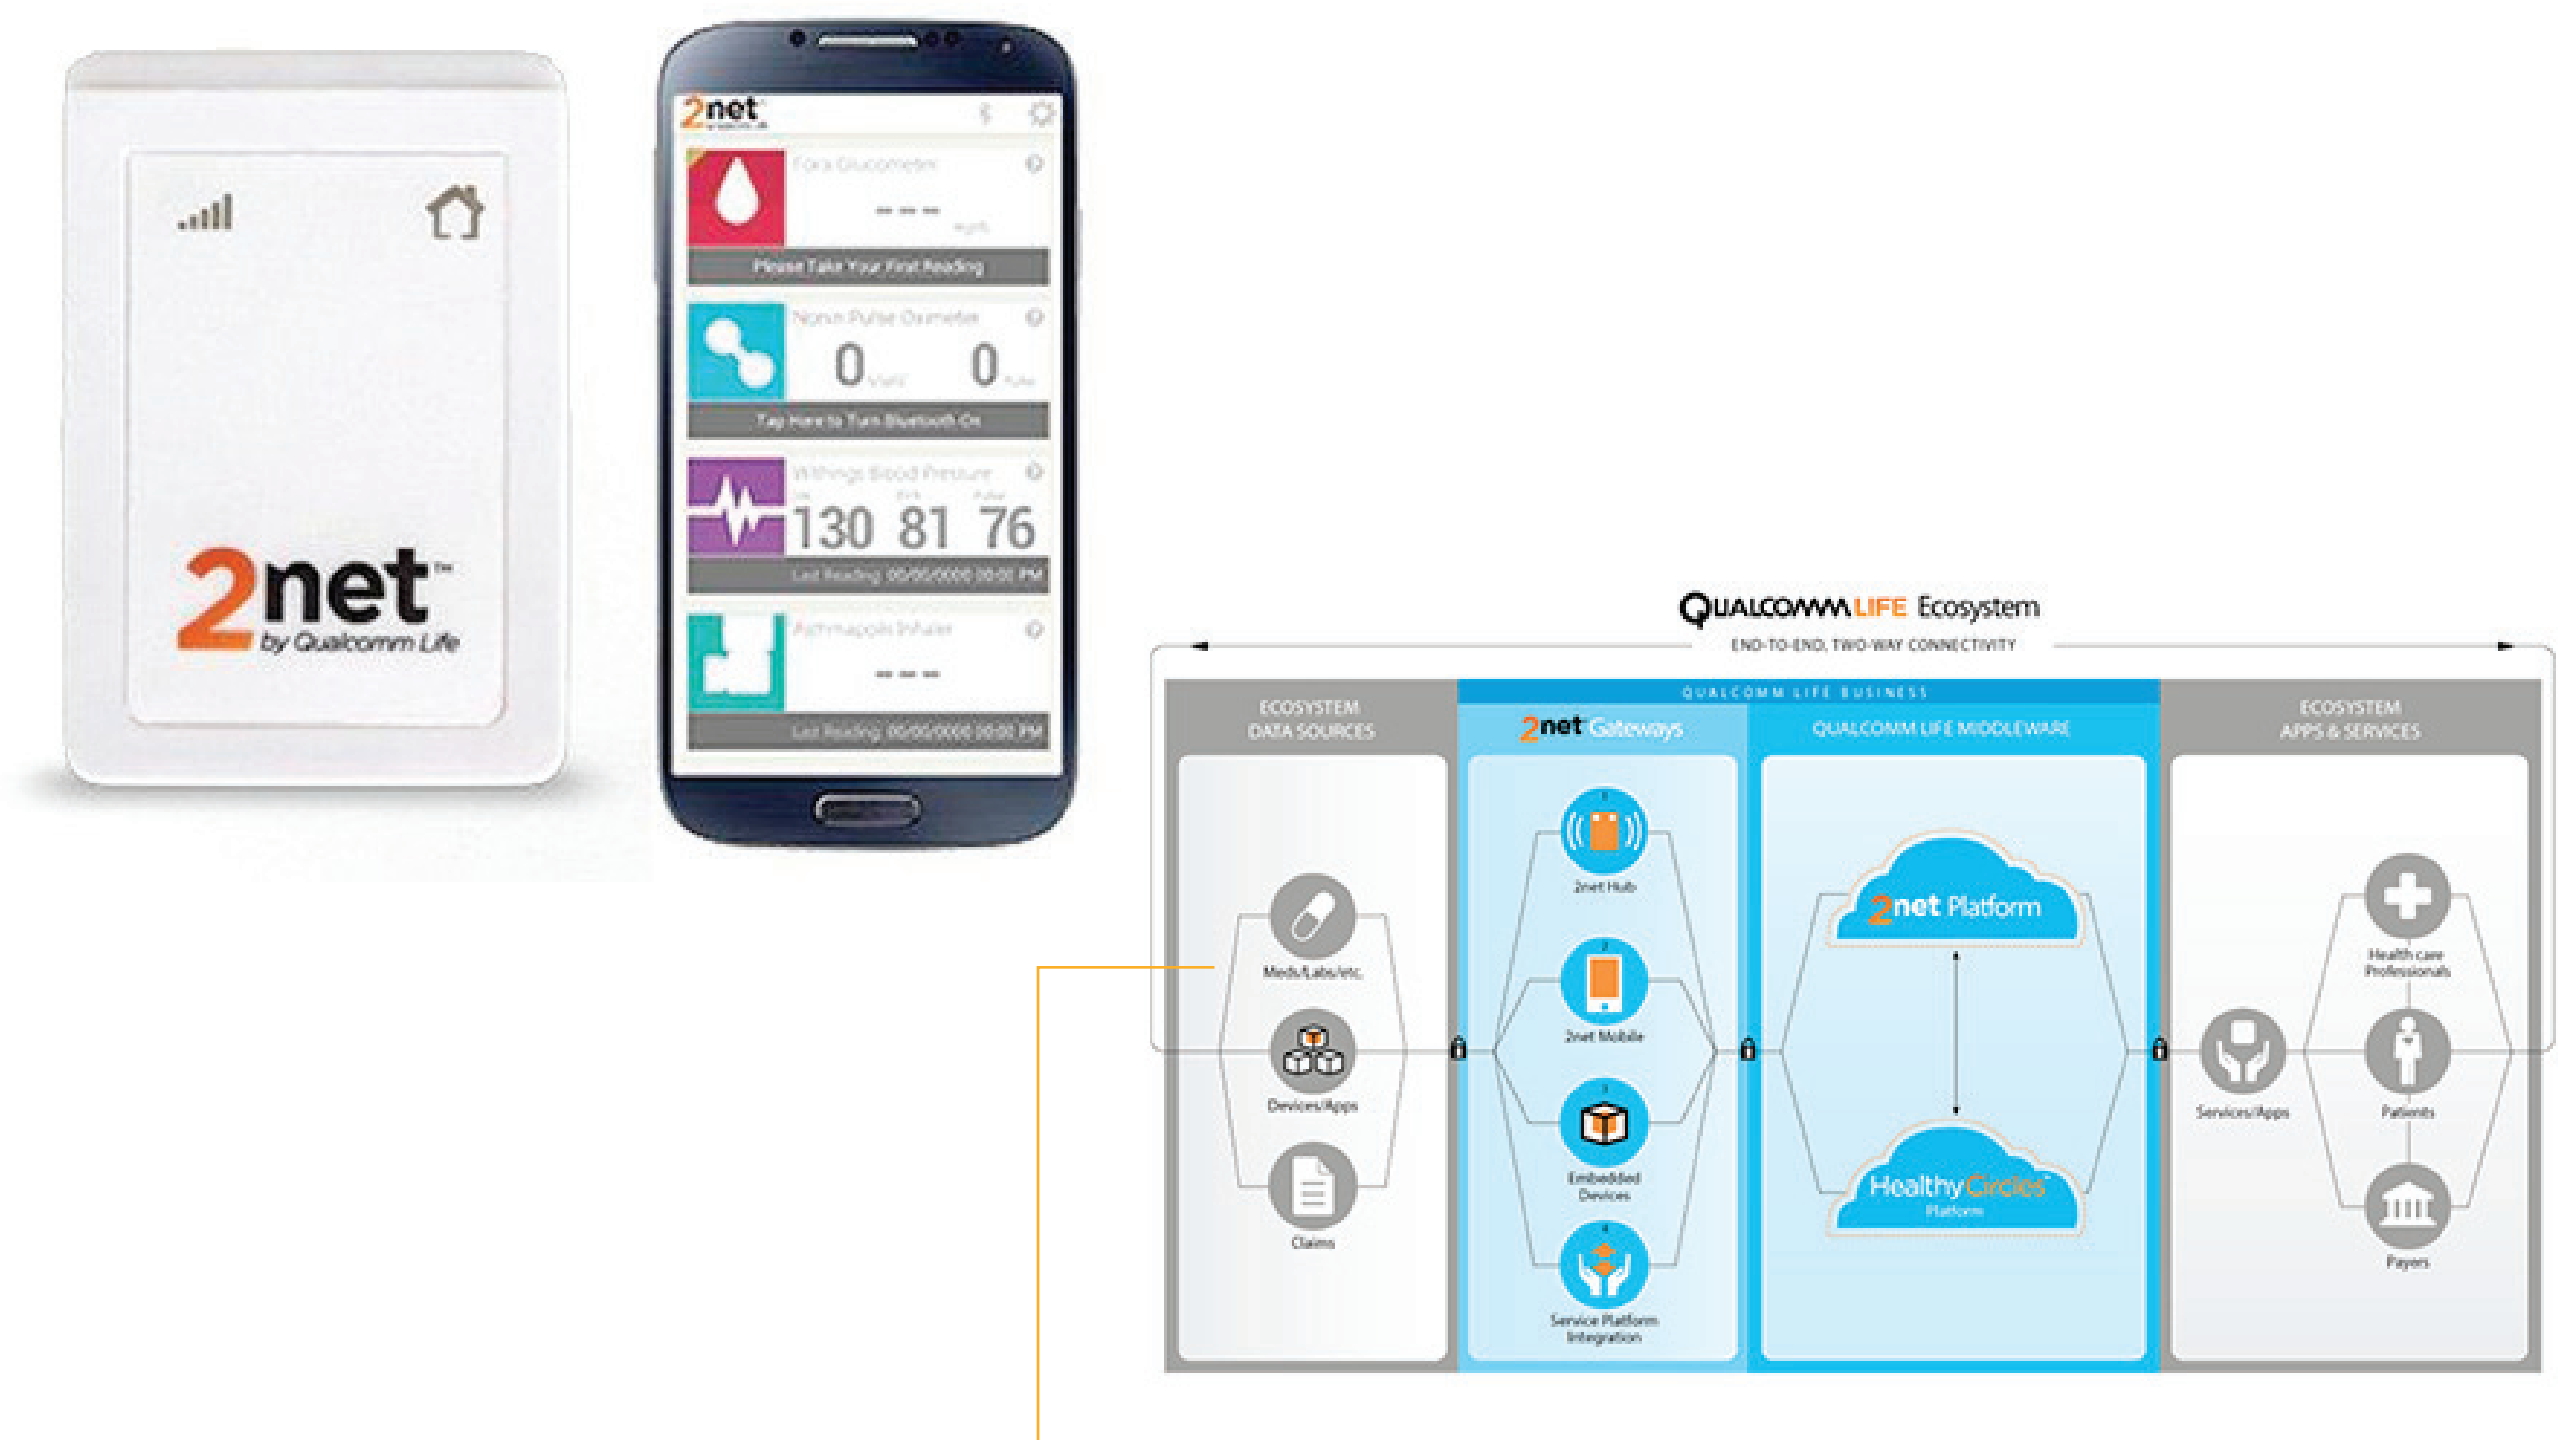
2net™
by Qualcomm Life

2net

Fora Glucometer
- - -
mg/dL
Please Take Your First Reading

Nonin Pulse Oximeter
0 %SpO2 0 Pulse
Tap Here to Turn Bluetooth On

Withings Blood Pressure
130 81 76
Last Reading: 00/00/0000 00:00 PM

Asthmapolis Inhaler
- - -
Last Reading: 00/00/0000 00:00 PM

QUALCOMM LIFE Ecosystem
END-TO-END, TWO-WAY CONNECTIVITY

ECOSYSTEM DATA SOURCES
Meds/Labs/etc.
Devices/Apps
Claims

QUALCOMM LIFE BUSINESS
2net Gateways
2net Hub
2net Mobile
Embedded Devices
Service Platform Integration

QUALCOMM LIFE MIDDLEWARE
2net Platform
HealthyCircles Platform

ECOSYSTEM APPS & SERVICES
Services/Apps
Health care Professionals
Patients
Payors